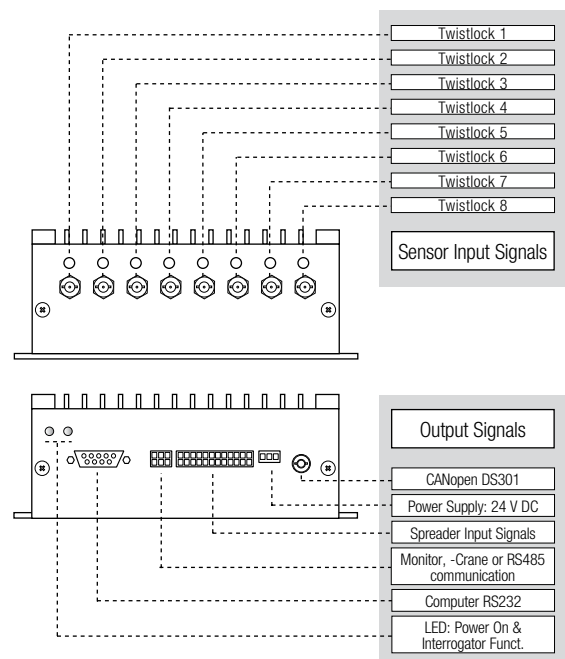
Twistlock 1
Twistlock 2
Twistlock 3
Twistlock 4
Twistlock 5
Twistlock 6
Twistlock 7
Twistlock 8

Sensor Input Signals

Output Signals

CANopen DS301
Power Supply: 24 V DC
Spreader Input Signals
Monitor, -Crane or RS485 communication
Computer RS232
LED: Power On & Interrogator Funct.